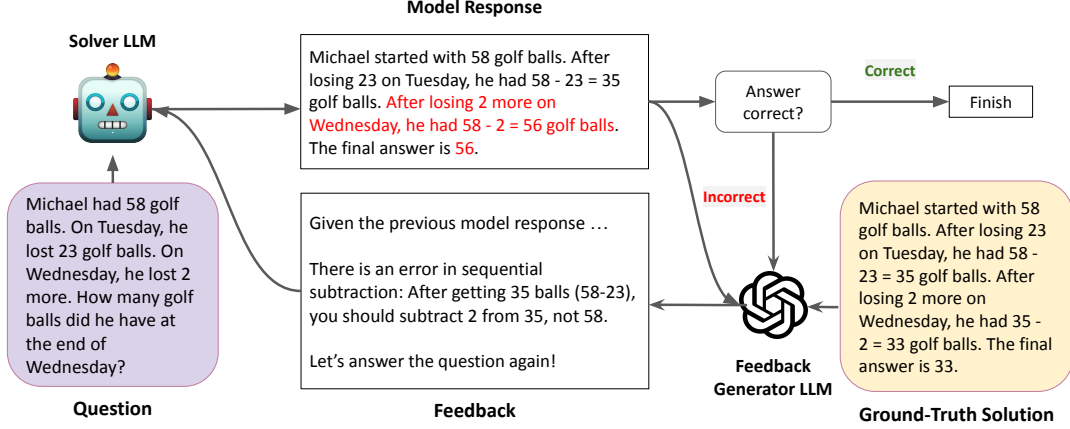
Model Response

Solver LLM

Michael started with 58 golf balls. After losing 23 on Tuesday, he had 58 - 23 = 35 golf balls. After losing 2 more on Wednesday, he had 58 - 2 = 56 golf balls. The final answer is 56.

Answer correct?

Correct

Finish

Incorrect

Michael had 58 golf balls. On Tuesday, he lost 23 golf balls. On Wednesday, he lost 2 more. How many golf balls did he have at the end of Wednesday?

Given the previous model response …

There is an error in sequential subtraction: After getting 35 balls (58-23), you should subtract 2 from 35, not 58.

Let’s answer the question again!

Michael started with 58 golf balls. After losing 23 on Tuesday, he had 58 - 23 = 35 golf balls. After losing 2 more on Wednesday, he had 35 - 2 = 33 golf balls. The final answer is 33.

Question

Feedback

Feedback Generator LLM

Ground-Truth Solution